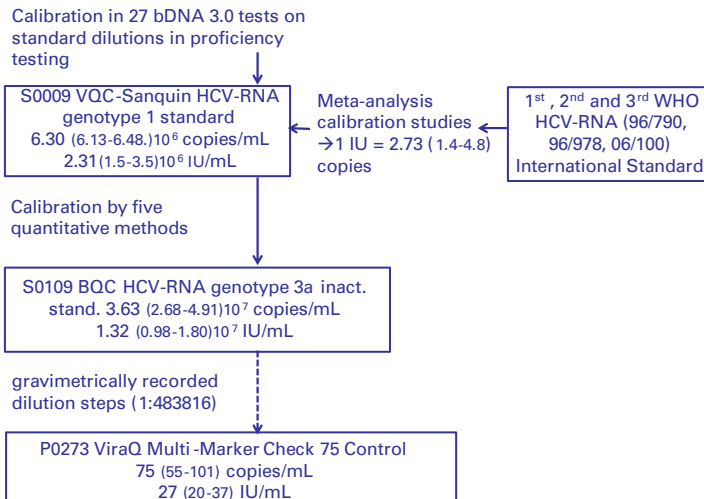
Calibration in 27 bDNA 3.0 tests on standard dilutions in proficiency testing

S0009 VQC-Sanquin HCV-RNA genotype 1 standard
6.30 (6.13-6.48.)$10^6$ copies/mL
2.31(1.5-3.5)$10^6$ IU/mL

Meta-analysis calibration studies
→1 IU = 2.73 ( 1.4-4.8) copies

$1^{st}$ , $2^{nd}$ and $3^{rd}$ WHO HCV-RNA (96/790, 96/978, 06/100) International Standard

Calibration by five quantitative methods

S0109 BQC HCV-RNA genotype 3a inact. stand. 3.63 (2.68-4.91)$10^7$ copies/mL
1.32 (0.98-1.80)$10^7$ IU/mL

gravimetrically recorded dilution steps (1:483816)

P0273 ViraQ Multi -Marker Check 75 Control
75 (55-101) copies/mL
27 (20-37) IU/mL